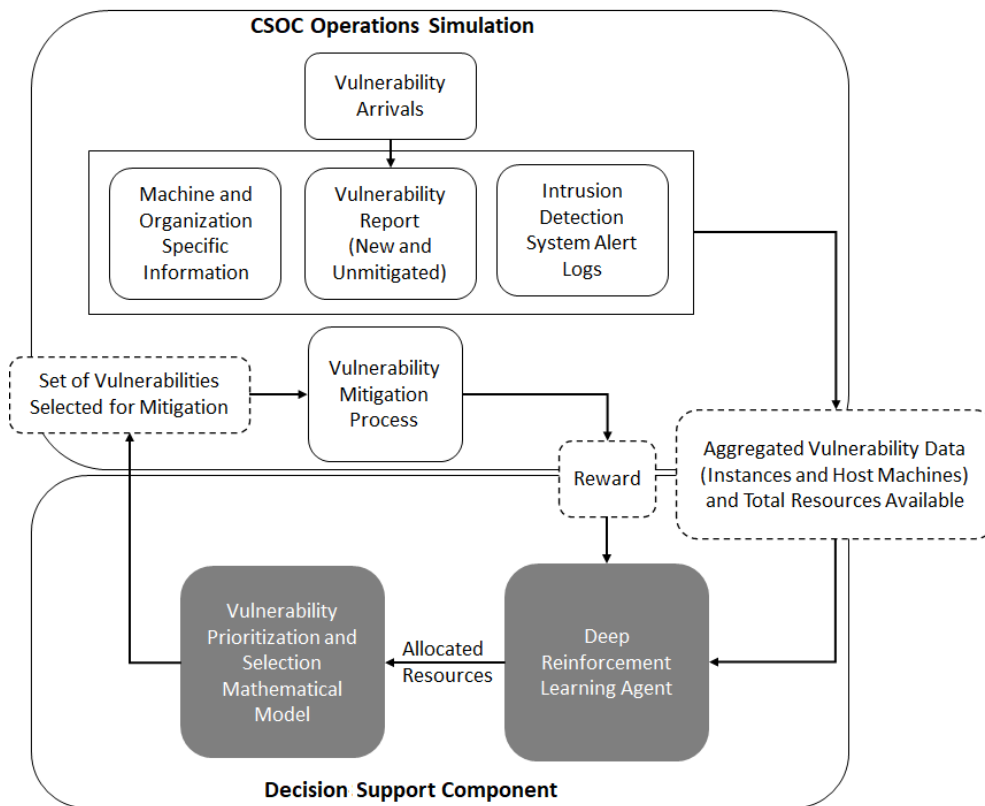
CSOC Operations Simulation

Vulnerability Arrivals

Machine and Organization Specific Information

Vulnerability Report (New and Unmitigated)

Intrusion Detection System Alert Logs

Set of Vulnerabilities Selected for Mitigation

Vulnerability Mitigation Process

Reward

Aggregated Vulnerability Data (Instances and Host Machines) and Total Resources Available

Vulnerability Prioritization and Selection Mathematical Model

Allocated Resources

Deep Reinforcement Learning Agent

Decision Support Component